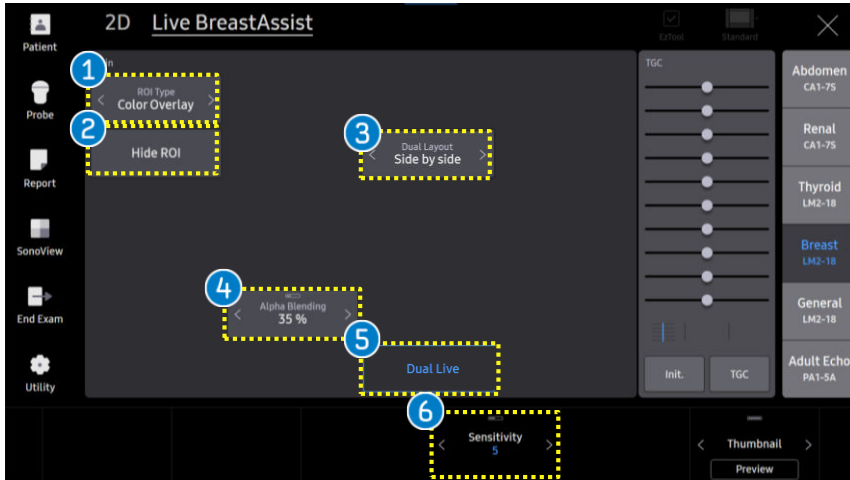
Patient

Probe

Report

SonoView

End Exam

Utility

2D Live BreastAssist

EzTool

Standard

1

ROI Type
Color Overlay

2

Hide ROI

3

Dual Layout
Side by side

4

Alpha Blending
35 %

5

Dual Live

TGC

Init.

TGC

Abdomen
CA1-7S

Renal
CA1-7S

Thyroid
LM2-18

Breast
LM2-18

General
LM2-18

Adult Echo
PA1-5A

6

Sensitivity
5

Thumbnail

Preview